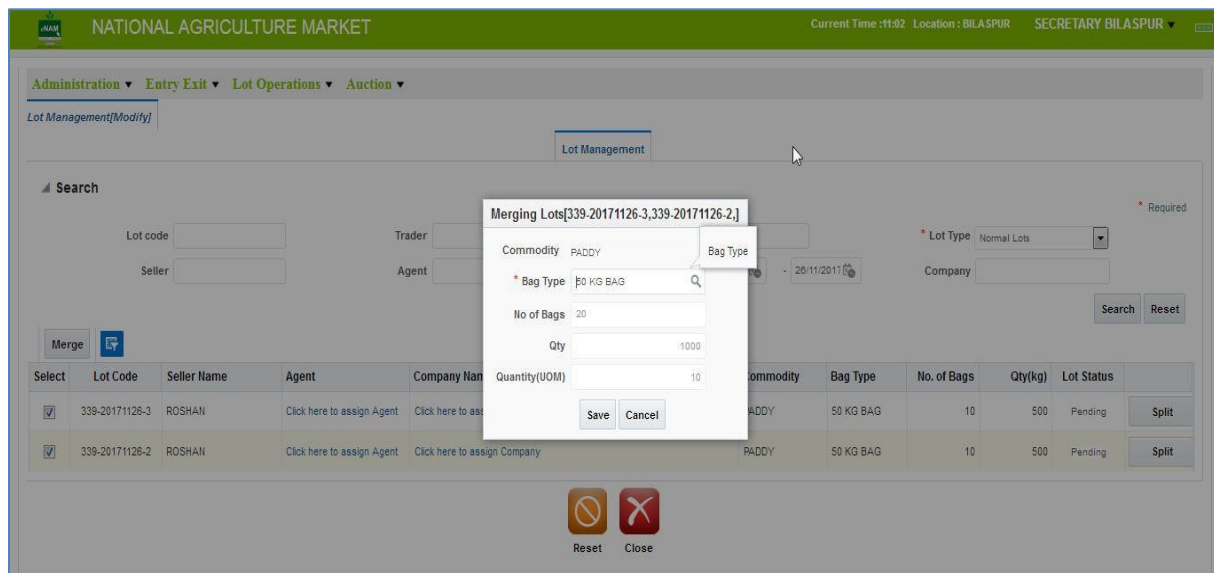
eNAM NATIONAL AGRICULTURE MARKET

Current Time :11:02 Location : BILASPUR SECRETARY BILASPUR ▾

Administration ▾ Entry Exit ▾ Lot Operations ▾ Auction ▾

Lot Management[Modify]

Lot Management

Search

* Required

Lot code

Trader

* Lot Type Normal Lots

Seller

Agent

- 26/11/2017

Company

Search Reset

Merge

| Select | Lot Code | Seller Name | Agent | Company Nan | Commodity | Bag Type | No. of Bags | Qty(kg) | Lot Status | |
|---|---|---|---|---|---|---|---|---|---|---|
| ☑ | 339-20171126-3 | ROSHAN | Click here to assign Agent | Click here to ass | PADDY | 50 KG BAG | 10 | 500 | Pending | Split |
| ☑ | 339-20171126-2 | ROSHAN | Click here to assign Agent | Click here to assign Company | PADDY | 50 KG BAG | 10 | 500 | Pending | Split |

Merging Lots[339-20171126-3,339-20171126-2,]

Commodity PADDY

Bag Type

* Bag Type 50 KG BAG

No of Bags 20

Qty 1000

Quantity(UOM) 10

Save Cancel

Reset Close